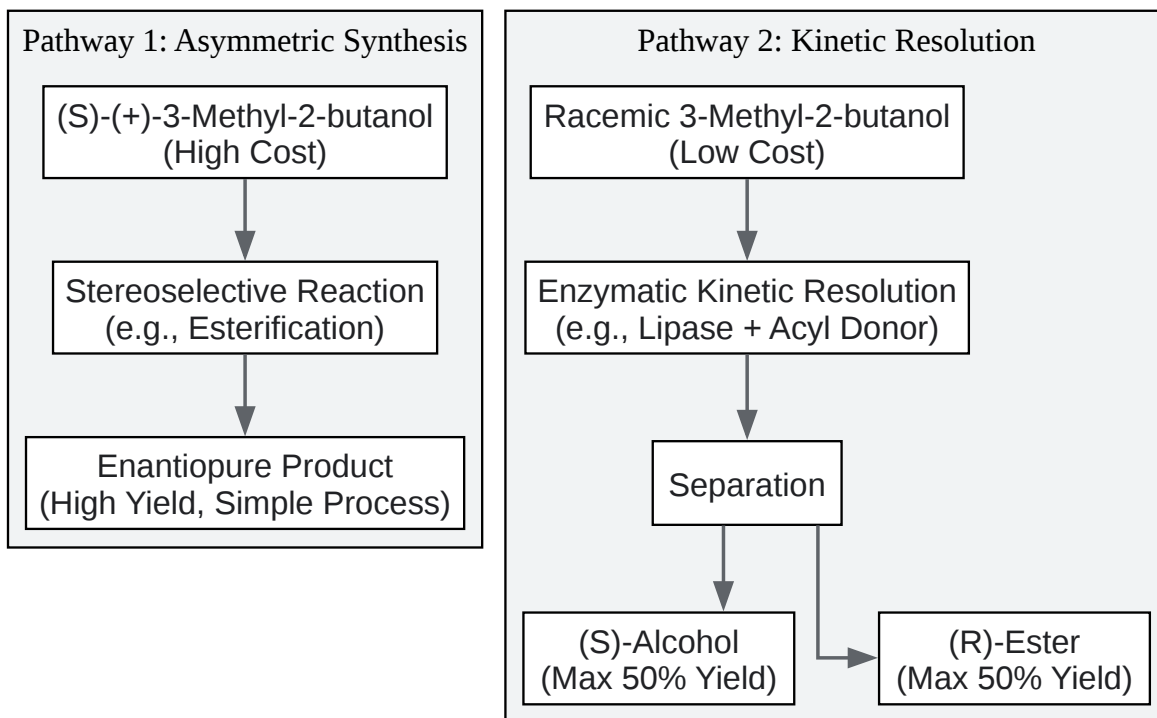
Pathway 1: Asymmetric Synthesis

(S)-(+)-3-Methyl-2-butanol
(High Cost)

Stereoselective Reaction
(e.g., Esterification)

Enantiopure Product
(High Yield, Simple Process)

Pathway 2: Kinetic Resolution

Racemic 3-Methyl-2-butanol
(Low Cost)

Enzymatic Kinetic Resolution
(e.g., Lipase + Acyl Donor)

Separation

(S)-Alcohol
(Max 50% Yield)

(R)-Ester
(Max 50% Yield)